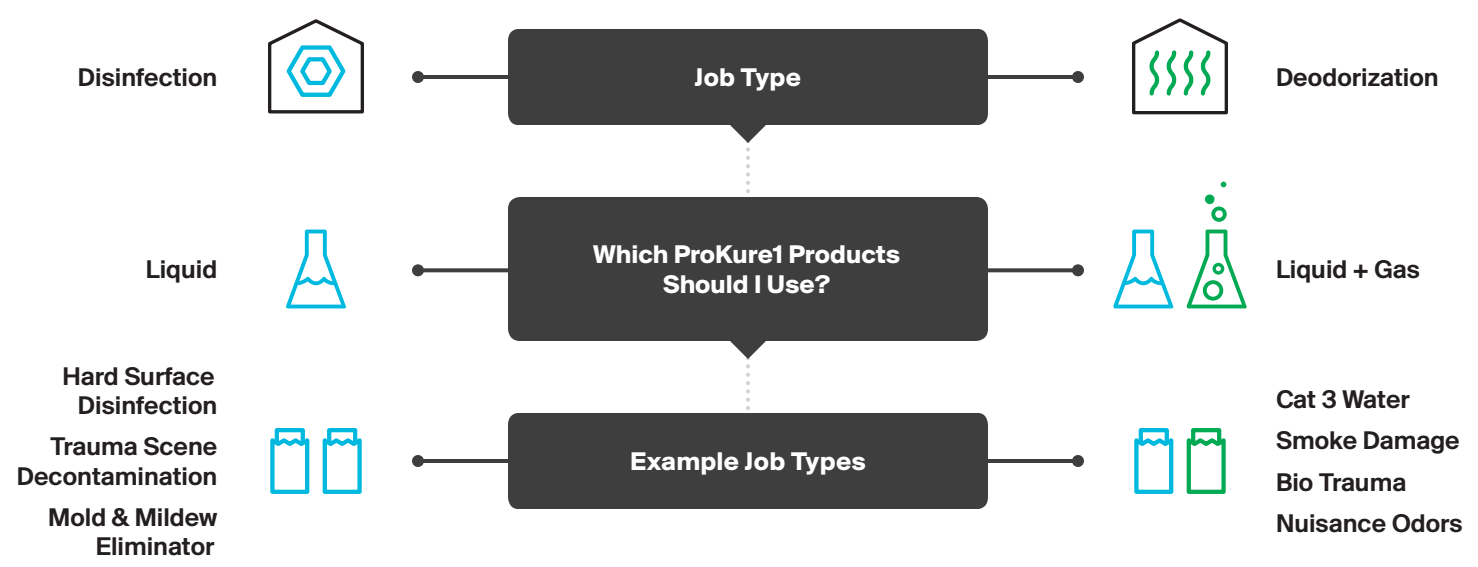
Disinfection

Job Type

Deodorization

Liquid

Which ProKure1 Products Should I Use?

Liquid + Gas

Hard Surface Disinfection

Trauma Scene Decontamination

Mold & Mildew Eliminator

Example Job Types

Cat 3 Water

Smoke Damage

Bio Trauma

Nuisance Odors